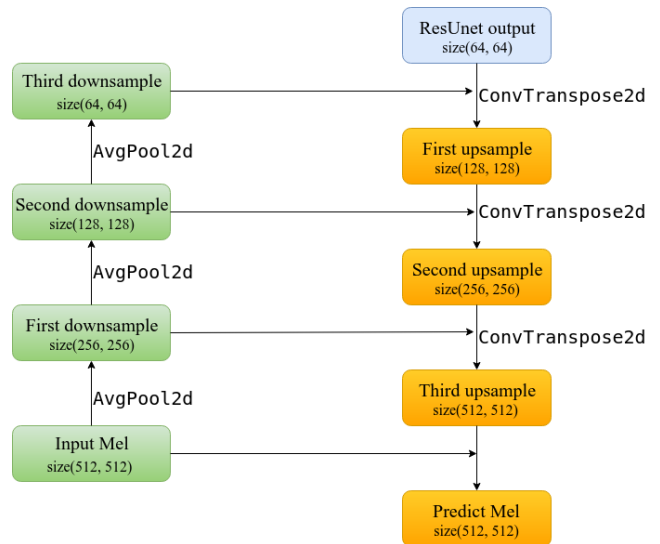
ResUnet output
size(64, 64)

Third downsample
size(64, 64)

ConvTranspose2d

AvgPool2d

First upsample
size(128, 128)

Second downsample
size(128, 128)

ConvTranspose2d

AvgPool2d

Second upsample
size(256, 256)

First downsample
size(256, 256)

ConvTranspose2d

AvgPool2d

Third upsample
size(512, 512)

Input Mel
size(512, 512)

Predict Mel
size(512, 512)